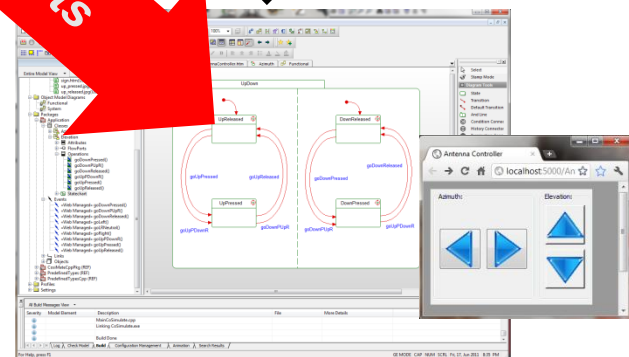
UpDown

UpReleased

DownReleased

goUpPressed

goUpReleased

goDownPressed

goDownReleased

UpPressed

DownPressed

goUpPDownR

goDownPUpR

goDownPUpR

goUpPDownR

Antenna Controller

localhost:5000/An

Azimuth:

Elevation:

Entire Model View

Packages

Application

Elevation

Attributes

FlowPorts

Operations

goDownPressed()

goUpReleased()

goDownReleased()

goUpPressed()

goUpPDownR()

goDownPUpR()

Statechart

Events

Links

Objects

Profiles

Settings

Functional

System

Select

Transition

Default Transition

Condition Connector

History Connector

Build Messages View

Severity

Model Element

Description

File

More Details

MainCoSimulate.cpp

Linking CoSimulate.exe

Build Done

Log

Check Model

Build

Configuration Management

Animation

Search Results

For Help, press F1

Azimuth

Functional